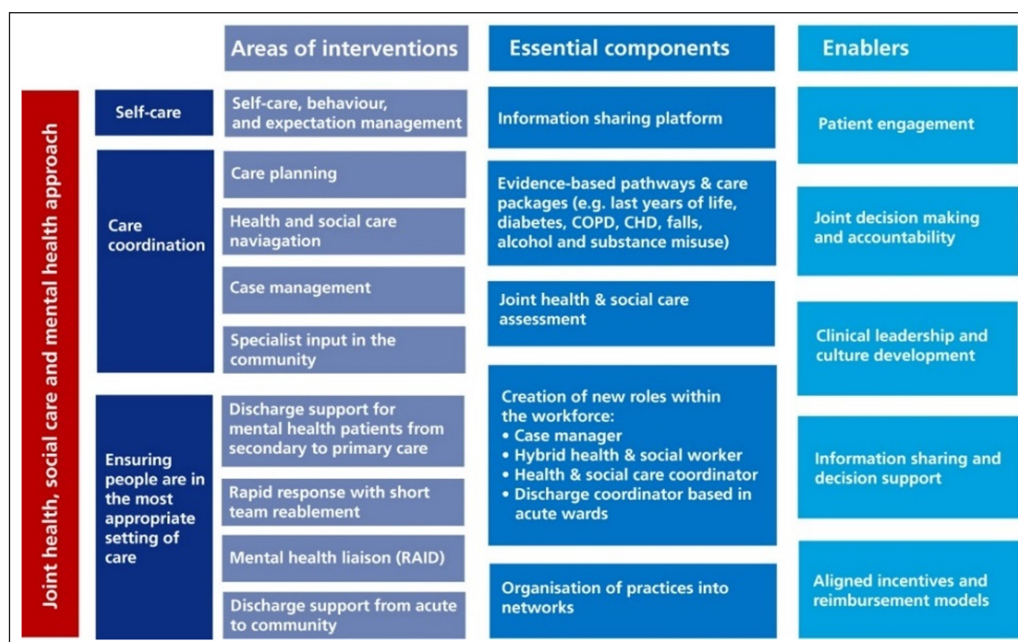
Joint health, social care and mental health approach

Areas of interventions

Essential components

Enablers

Self-care

Self-care, behaviour, and expectation management

Information sharing platform

Patient engagement

Care coordination

Care planning

Health and social care naviagation

Case management

Specialist input in the community

Evidence-based pathways & care packages (e.g. last years of life, diabetes, COPD, CHD, falls, alcohol and substance misuse)

Joint decision making and accountability

Joint health & social care assessment

Clinical leadership and culture development

Ensuring people are in the most appropriate setting of care

Discharge support for mental health patients from secondary to primary care

Rapid response with short team reablement

Mental health liaison (RAID)

Discharge support from acute to community

Creation of new roles within the workforce:
• Case manager
• Hybrid health & social worker
• Health & social care coordinator
• Discharge coordinator based in acute wards

Information sharing and decision support

Organisation of practices into networks

Aligned incentives and reimbursement models